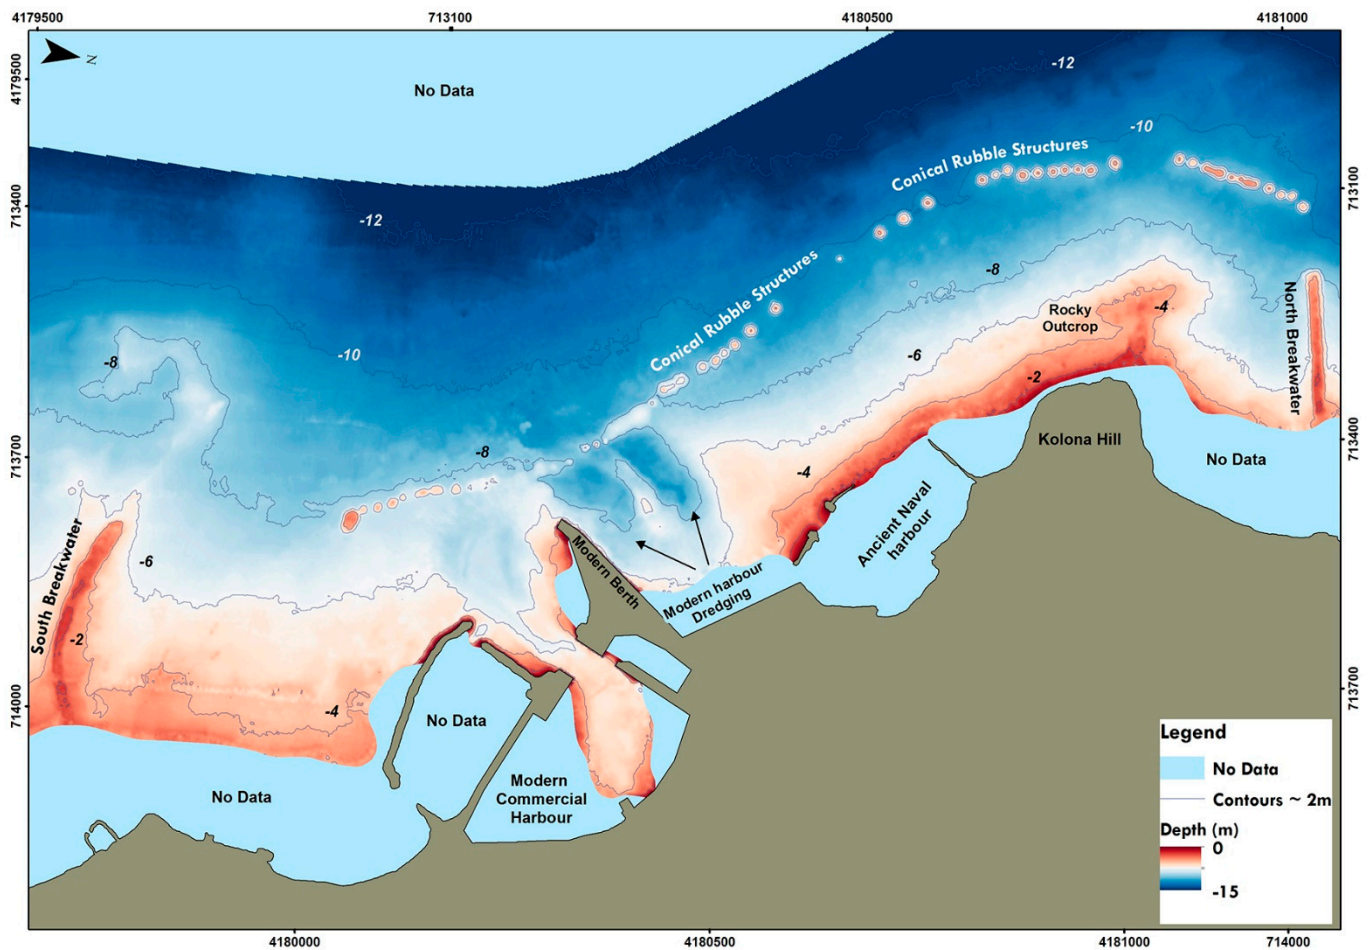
4179500
713100
4180500
4181000
4179500
713400
713700
714000
713100
713400
713700
4180000
4180500
4181000
714000

N

No Data
-12
-10
Conical Rubble Structures
-12
-8
Conical Rubble Structures
-10
-8
Rocky Outcrop
-4
North Breakwater
-6
-2
-8
-4
Kolona Hill
No Data
South Breakwater
-6
Modern Berth
Modern harbour Dredging
Ancient Naval harbour
-2
-4
No Data
No Data
Modern Commercial Harbour

Legend
No Data
Contours ~ 2m
Depth (m)
0
-15